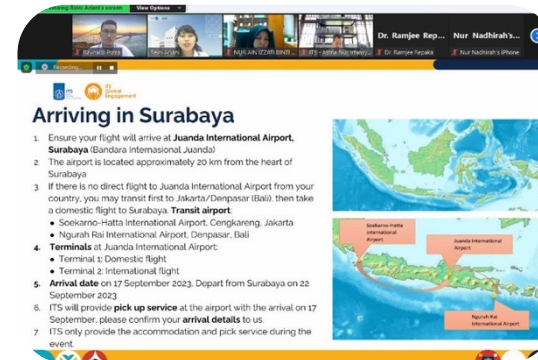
viewing Sekti Ardani's screen View Options

Dr. Ramjee Rep... Nur Nadhirah's...

Dr. Ramjee Repaka Nur Nadhirah's iPhone

Recording

ITS Global Engagement

Arriving in Surabaya

1. Ensure your flight will arrive at Juanda International Airport, Surabaya (Bandara Internasional Juanda)
2. The airport is located approximately 20 km from the heart of Surabaya
3. If there is no direct flight to Juanda International Airport from your country, you may transit first to Jakarta/Denpasar (Bali), then take a domestic flight to Surabaya. Transit airport:
 • Soekarno-Hatta International Airport, Cengkareng, Jakarta
 • Ngurah Rai International Airport, Denpasar, Bali
4. Terminals at Juanda International Airport:
 • Terminal 1: Domestic flight
 • Terminal 2: International flight
5. Arrival date on 17 September 2023. Depart from Surabaya on 22 September 2023
6. ITS will provide pick up service at the airport with the arrival on 17 September, please confirm your arrival details to us.
7. ITS only provide the accommodation and pick service during the event.

Soekarno-Hatta International Airport

Juanda International Airport

Ngurah Rai International Airport